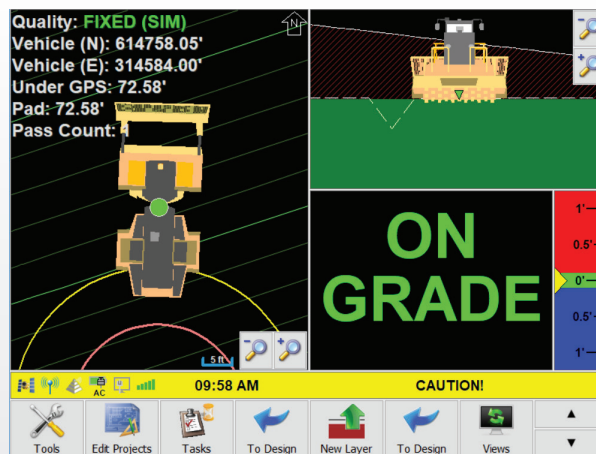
Quality: FIXED (SIM)
Vehicle (N): 614758.05'
Vehicle (E): 314584.00'
Under GPS: 72.58'
Pad: 72.58'
Pass Count: 4

N

5 ft

ON GRADE

1'
0.5'
0"
0.5'
1'

AC

09:58 AM

CAUTION!

Tools
Edit Projects
Tasks
To Design
New Layer
To Design
Views